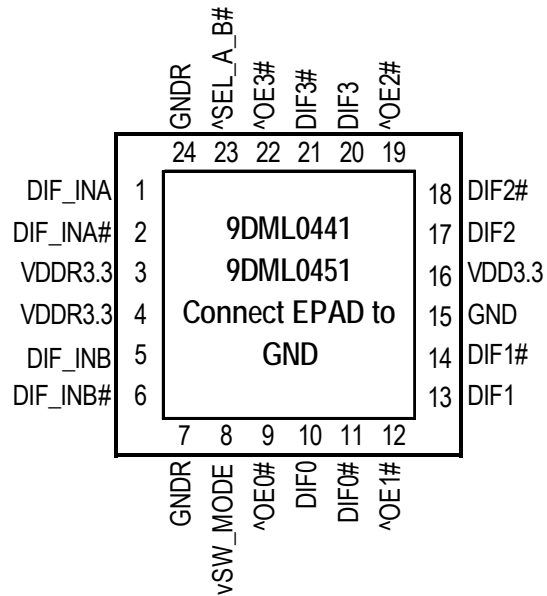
GNDR
^SEL_A_B#
^OE3#
DIF3#
DIF3
^OE2#

24 23 22 21 20 19

DIF_INA 1
DIF_INA# 2
VDDR3.3 3
VDDR3.3 4
DIF_INB 5
DIF_INB# 6

9DML0441
9DML0451
Connect EPAD to GND

18 DIF2#
17 DIF2
16 VDD3.3
15 GND
14 DIF1#
13 DIF1

7 8 9 10 11 12

GNDR
vSW_MODE
^OE0#
DIF0
DIF0#
^OE1#